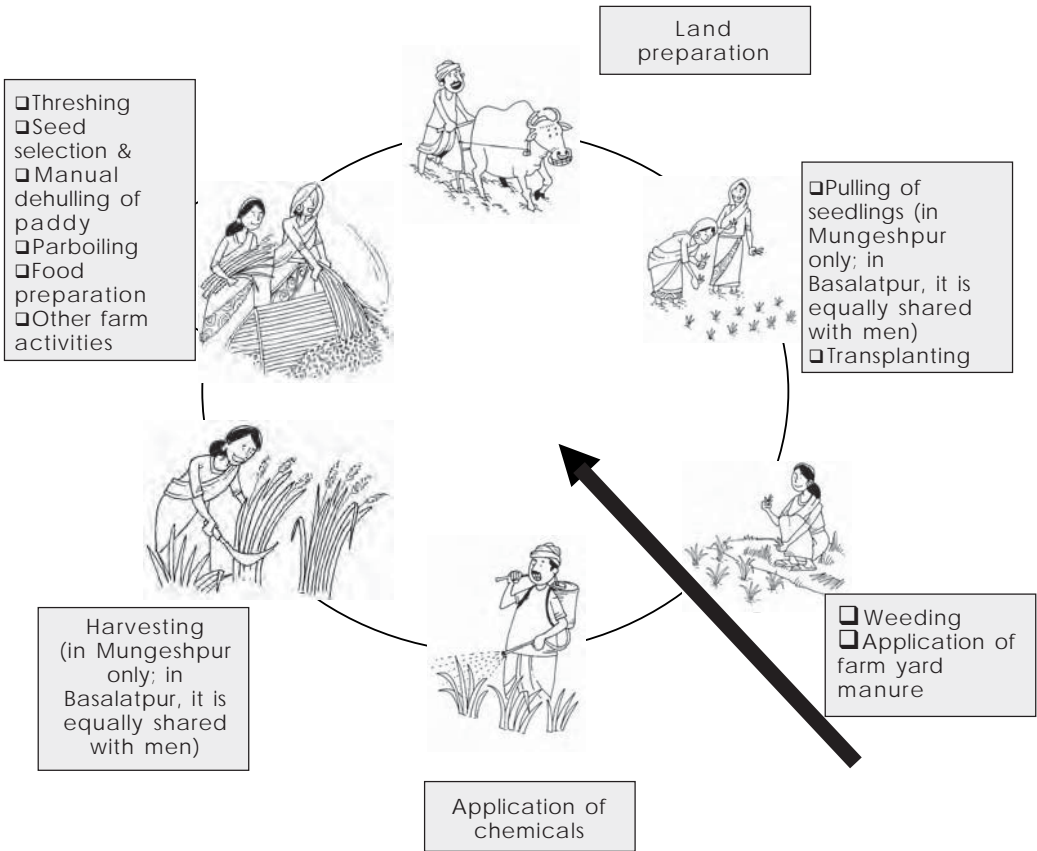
Land preparation

❑Threshing
❑Seed selection &
❑Manual dehulling of paddy
❑Parboiling
❑Food preparation
❑Other farm activities

❑Pulling of seedlings (in Mungeshpur only; in Basalatpur, it is equally shared with men)
❑Transplanting

Harvesting (in Mungeshpur only; in Basalatpur, it is equally shared with men)

❑Weeding
❑Application of farm yard manure

Application of chemicals